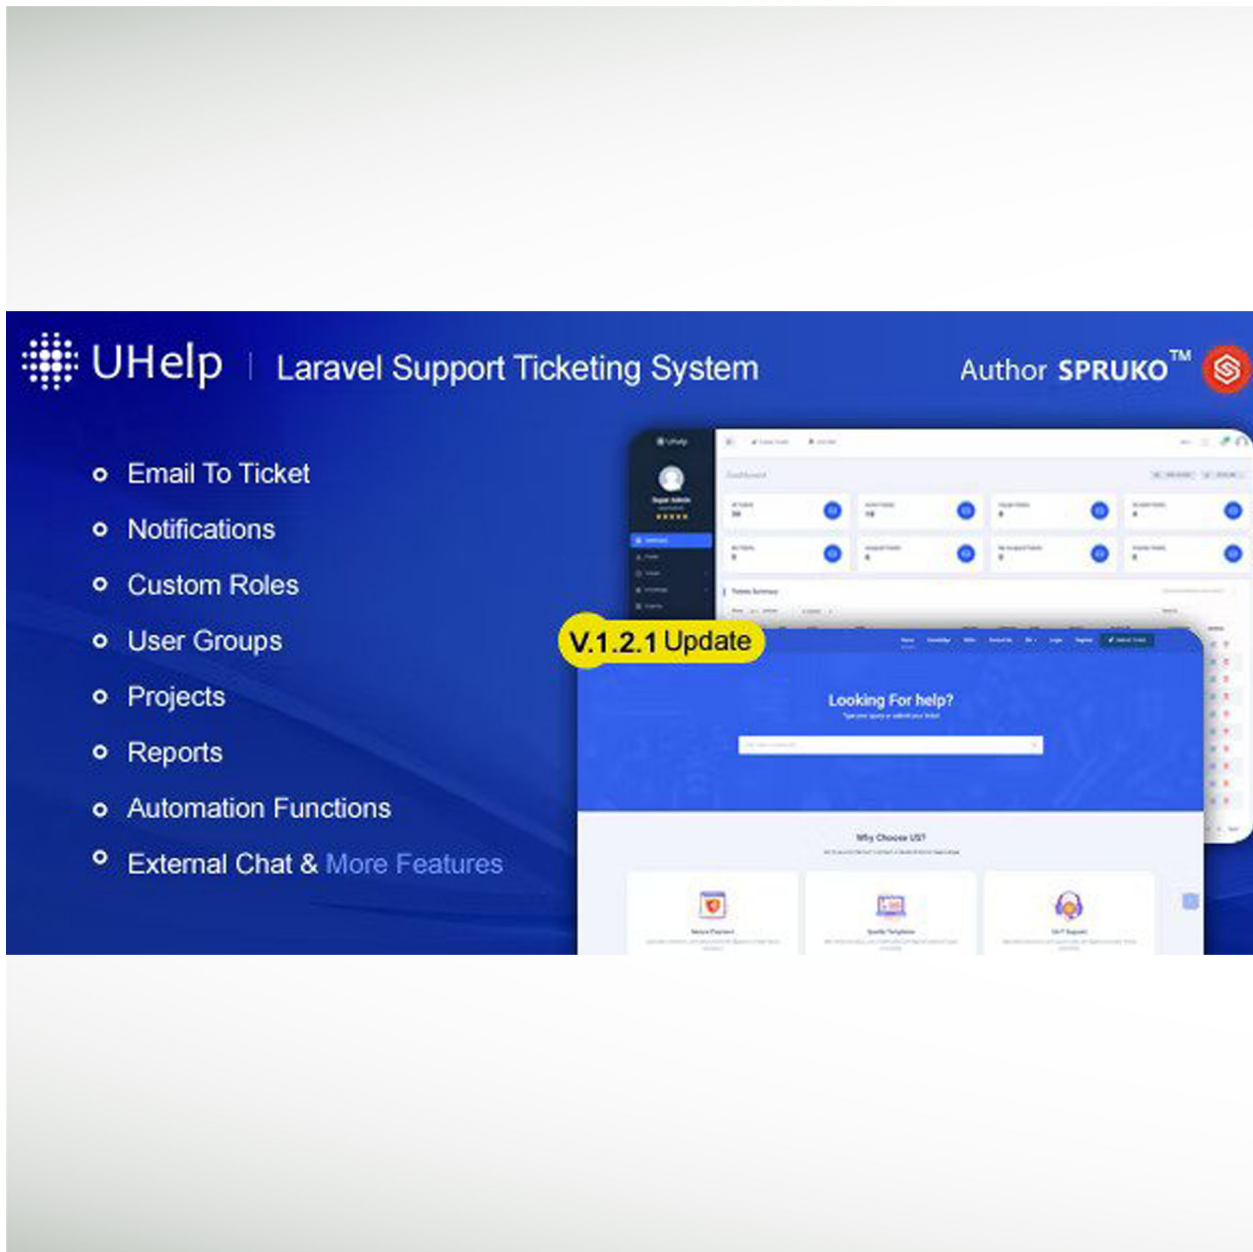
UHelp | Laravel Support Ticketing System

Author SPRUKO™

- Email To Ticket
- Notifications
- Custom Roles
- User Groups
- Projects
- Reports
- Automation Functions
- External Chat & More Features

V.1.2.1 Update

Dashboard

Looking For help?

Why Choose US?